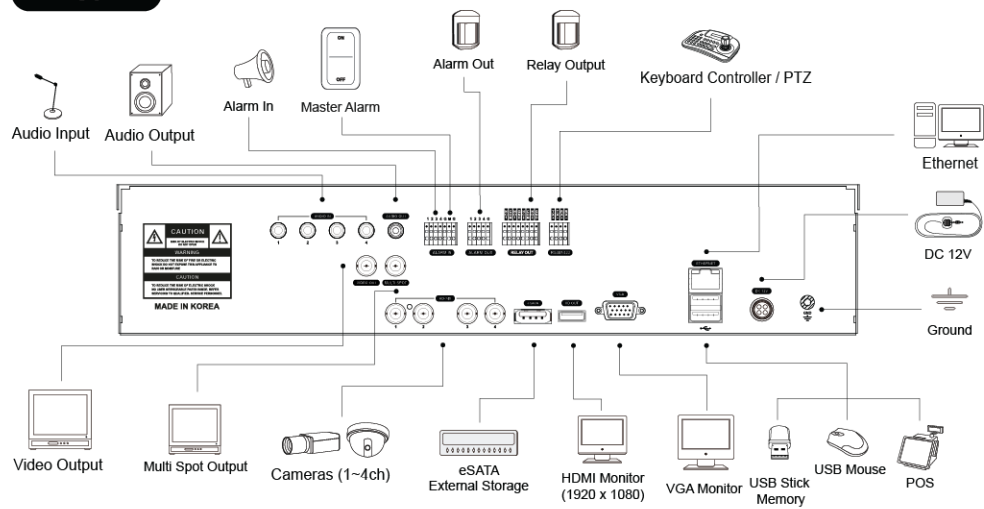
Audio Input
Audio Output
Alarm In
ON
OFF
Master Alarm
Alarm Out
Relay Output
Keyboard Controller / PTZ
Ethernet
DC 12V
Ground
CAUTION
WARNING
CAUTION
MADE IN KOREA
RELAY OUT
Video Output
Multi Spot Output
Cameras (1~4ch)
eSATA
External Storage
HDMI Monitor
(1920 x 1080)
VGA Monitor
USB Stick
Memory
USB Mouse
POS